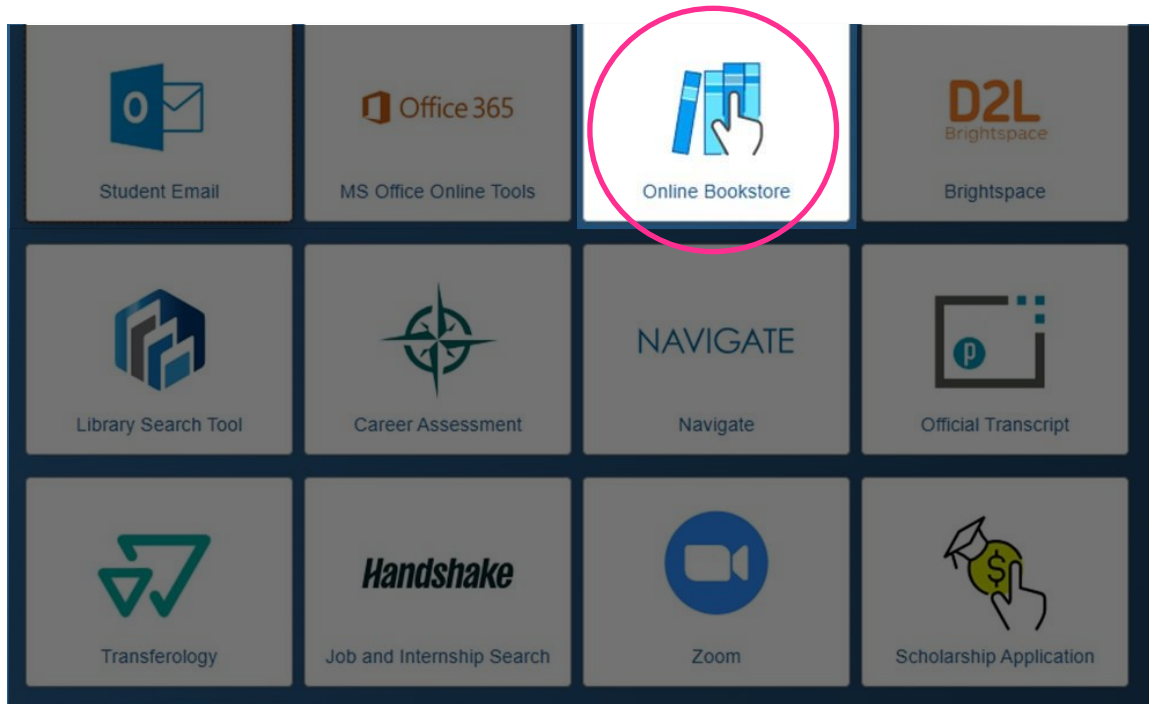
Student Email

Office 365

MS Office Online Tools

Online Bookstore

D2L Brightspace

Brightspace

Library Search Tool

Career Assessment

NAVIGATE

Navigate

Official Transcript

Transferology

Handshake

Job and Internship Search

Zoom

Scholarship Application